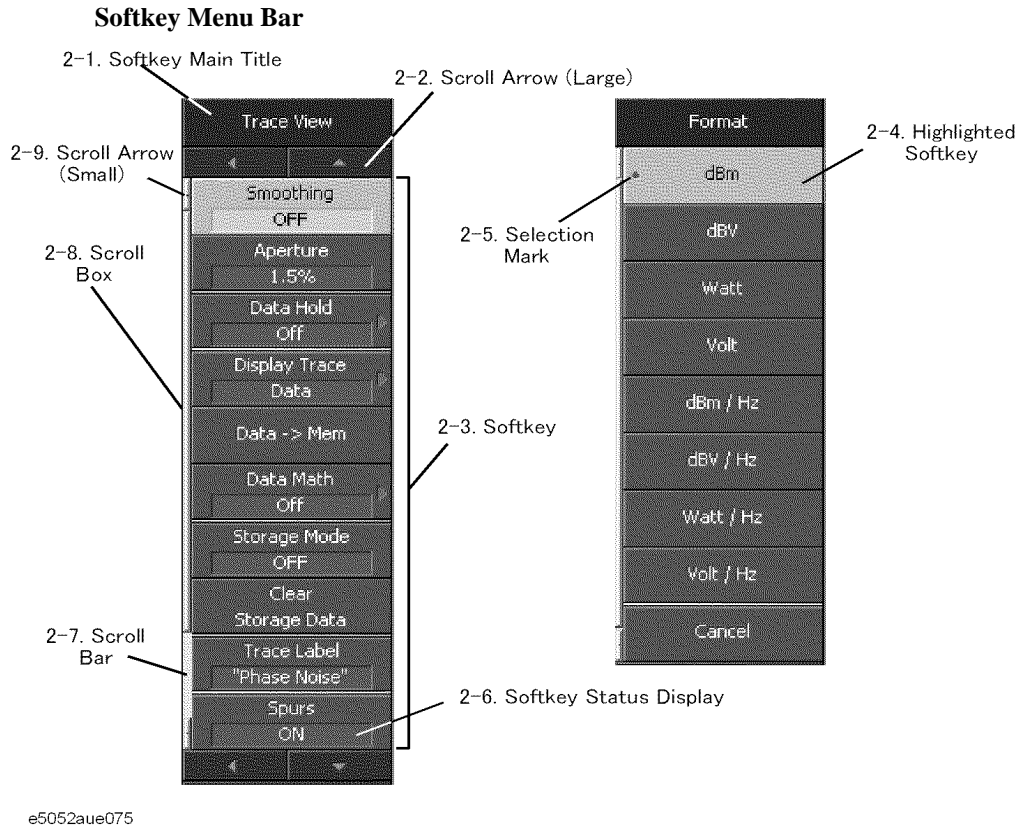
Softkey Menu Bar

2-1. Softkey Main Title

2-2. Scroll Arrow (Large)

2-9. Scroll Arrow (Small)

2-8. Scroll Box

Trace View

Smoothing
OFF

Aperture
1.5%

Data Hold
Off

Display Trace
Data

Data -> Mem

Data Math
Off

Storage Mode
OFF

Clear
Storage Data

Trace Label
"Phase Noise"

Spurs
ON

2-7. Scroll Bar

2-3. Softkey

2-6. Softkey Status Display

2-5. Selection Mark

Format

dBm

dBV

Watt

Volt

dBm / Hz

dBV / Hz

Watt / Hz

Volt / Hz

Cancel

2-4. Highlighted Softkey

e5052aue075